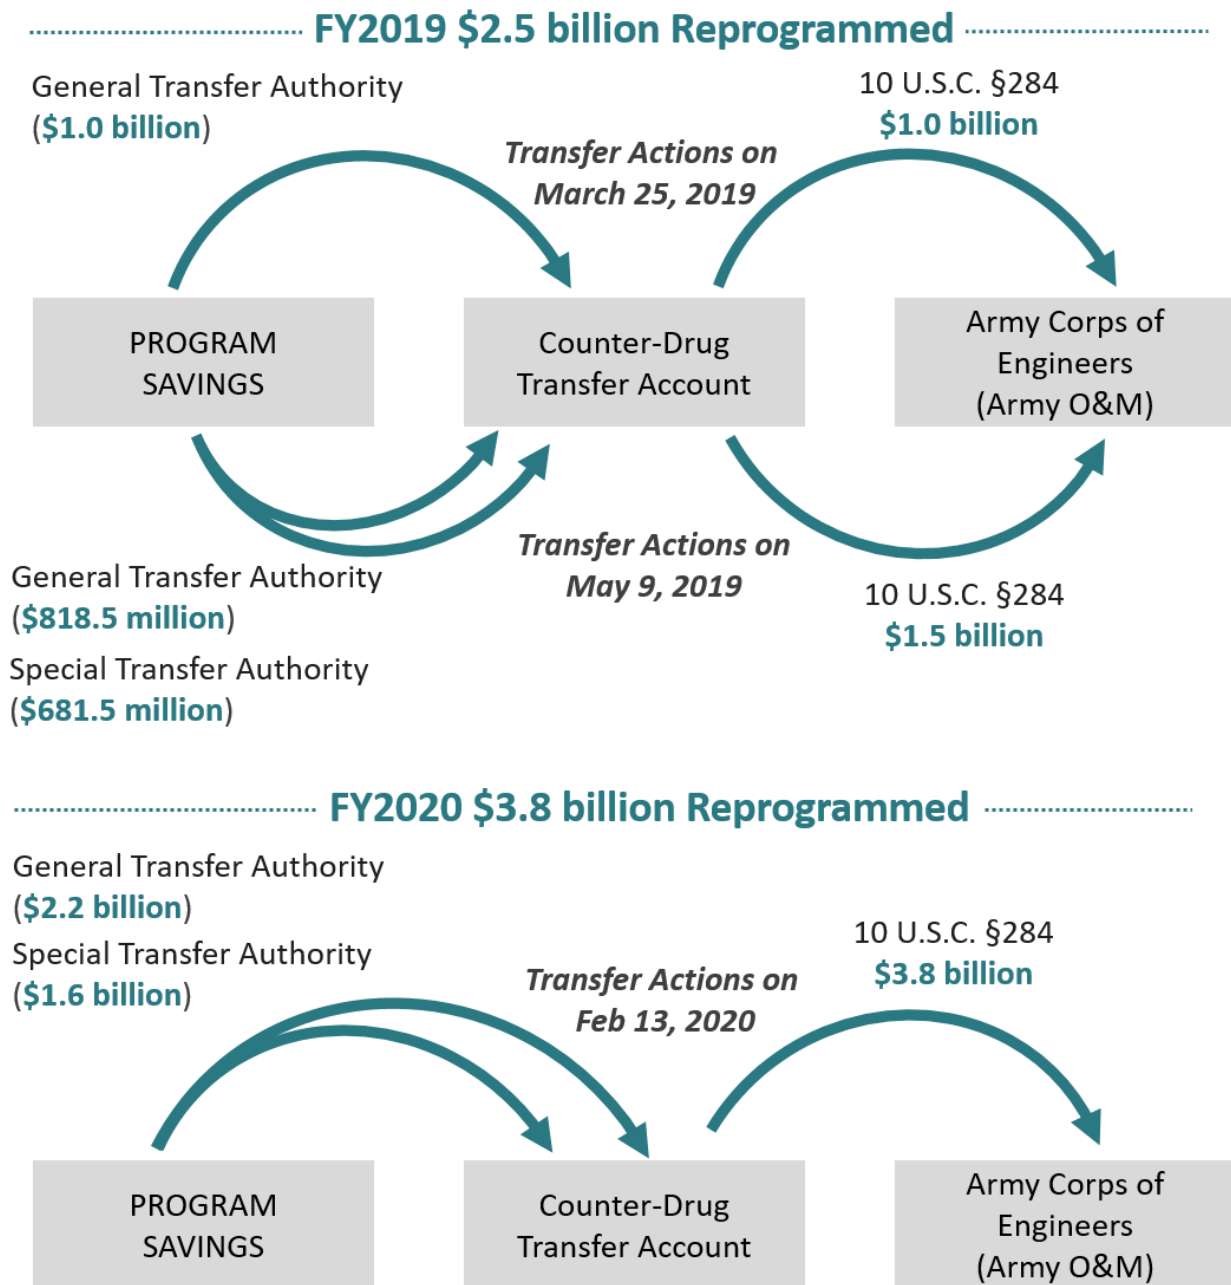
FY2019 \$2.5 billion Reprogrammed

General Transfer Authority (\$1.0 billion)

Transfer Actions on March 25, 2019

10 U.S.C. §284 \$1.0 billion

PROGRAM SAVINGS

Counter-Drug Transfer Account

Army Corps of Engineers (Army O&M)

General Transfer Authority (\$818.5 million)

Special Transfer Authority (\$681.5 million)

Transfer Actions on May 9, 2019

10 U.S.C. §284 \$1.5 billion

FY2020 \$3.8 billion Reprogrammed

General Transfer Authority (\$2.2 billion)

Special Transfer Authority (\$1.6 billion)

Transfer Actions on Feb 13, 2020

10 U.S.C. §284 \$3.8 billion

PROGRAM SAVINGS

Counter-Drug Transfer Account

Army Corps of Engineers (Army O&M)